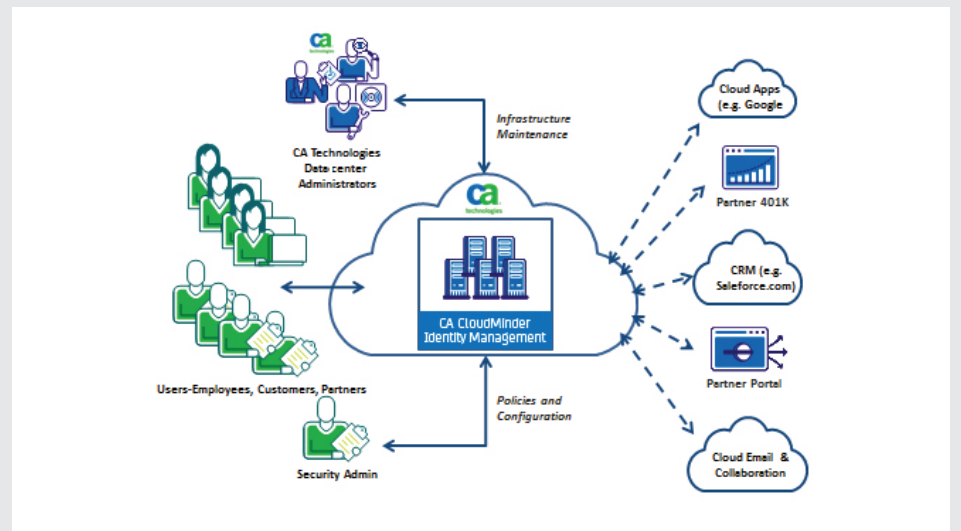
CA technologies

CA Technologies Data center Administrators

Infrastructure Maintenance

CA technologies

CA CloudMinder Identity Management

Users-Employees, Customers, Partners

Policies and Configuration

Security Admin

Cloud Apps (e.g. Google

Partner 401K

CRM (e.g. Saleforce.com)

Partner Portal

Cloud Email & Collaboration